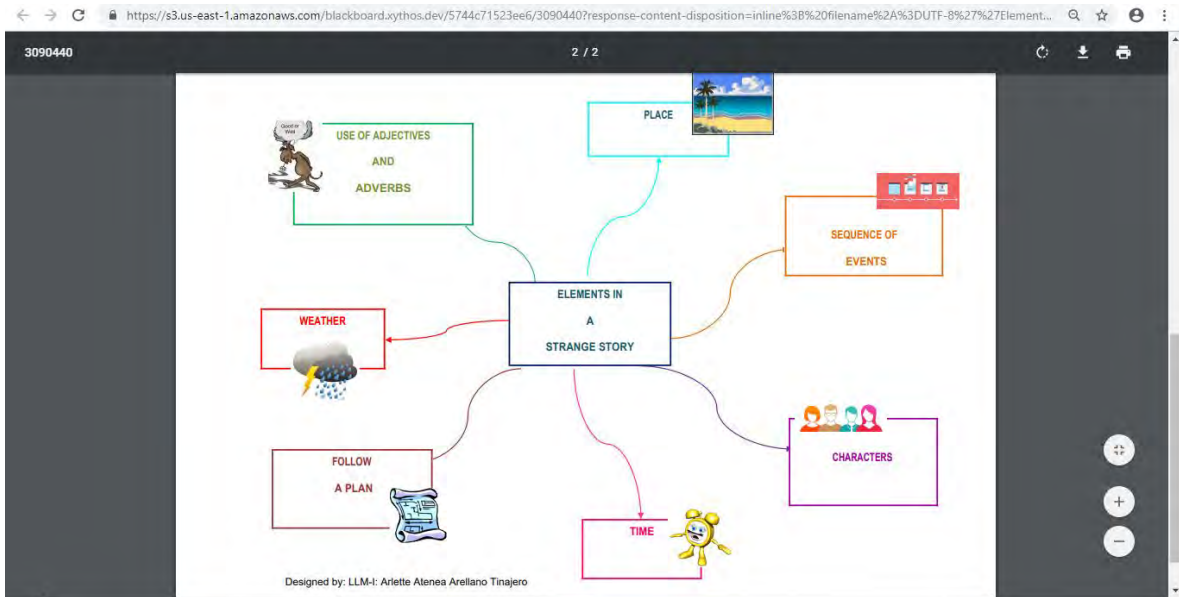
https://s3.us-east-1.amazonaws.com/blackboard.xythos.dev/5744c71523ee6/3090440?response-content-disposition=inline%3B%20filename%2A%3DUTF-8%27%27Element...

3090440

2 / 2

Good or Well

USE OF ADJECTIVES

AND

ADVERBS

PLACE

SEQUENCE OF

EVENTS

ELEMENTS IN

A

STRANGE STORY

WEATHER

CHARACTERS

FOLLOW

A PLAN

TIME

Designed by: LLM-I: Arlette Atenea Arellano Tinajero